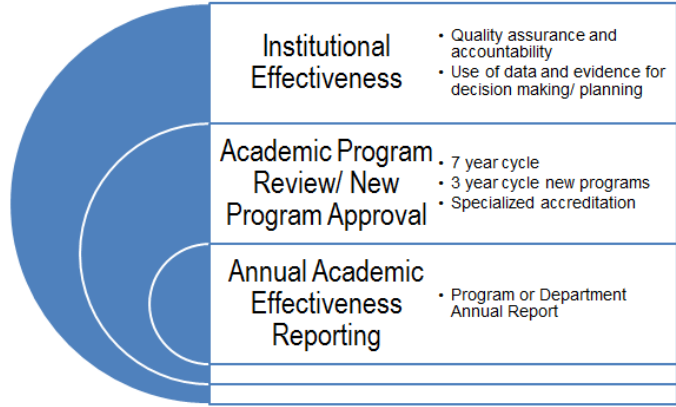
Institutional Effectiveness

• Quality assurance and accountability
• Use of data and evidence for decision making/ planning

Academic Program Review/ New Program Approval

• 7 year cycle
• 3 year cycle new programs
• Specialized accreditation

Annual Academic Effectiveness Reporting

• Program or Department Annual Report